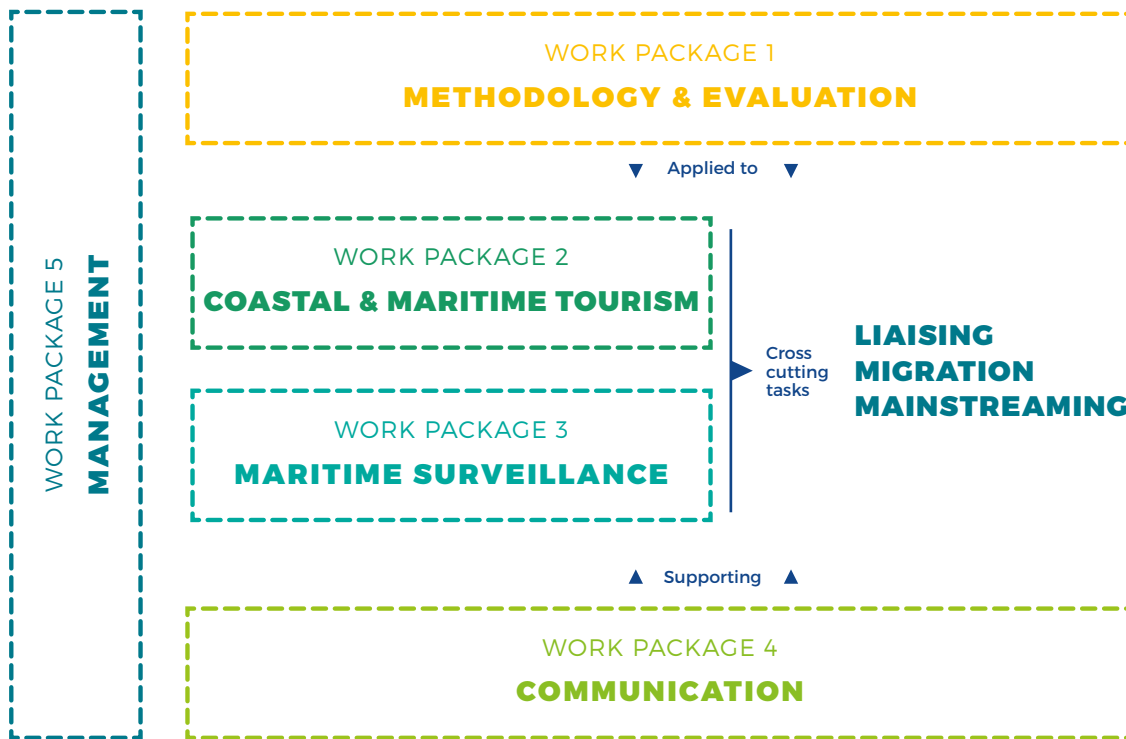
WORK PACKAGE 5
MANAGEMENT

WORK PACKAGE 1
METHODOLOGY & EVALUATION

Applied to

WORK PACKAGE 2
COASTAL & MARITIME TOURISM

WORK PACKAGE 3
MARITIME SURVEILLANCE

Cross cutting tasks

LIAISING
MIGRATION
MAINSTREAMING

Supporting

WORK PACKAGE 4
COMMUNICATION